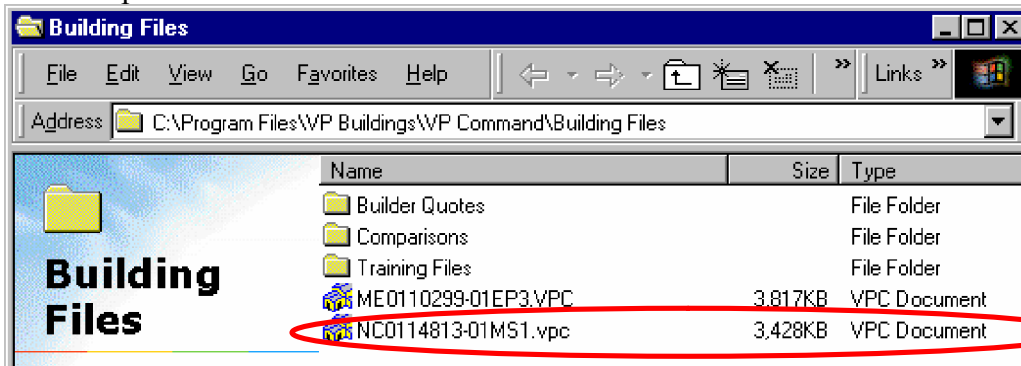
Building Files

File Edit View Go Favorites Help

Links

Address C:\Program Files\VP Buildings\VP Command\Building Files

Building Files

| Name | Size | Type |
|---|---|---|
| Builder Quotes | | File Folder |
| Comparisons | | File Folder |
| Training Files | | File Folder |
| ME0110299-01EP3.VPC | 3,817KB | VPC Document |
| NC0114813-01MS1.vpc | 3,428KB | VPC Document |